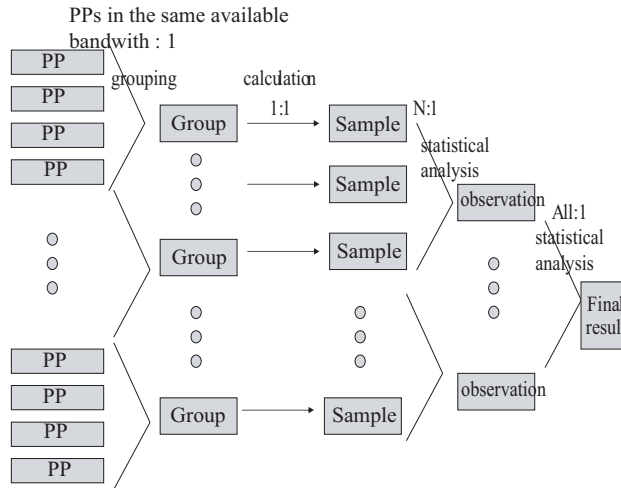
PPs in the same available bandwith : 1

PP
PP
PP
PP

grouping

calculation
1:1

Group

Sample

N:1
statistical analysis

Sample

observation

All:1
statistical analysis

Group

Sample

Final resul

PP
PP
PP
PP

Group

Sample

observation